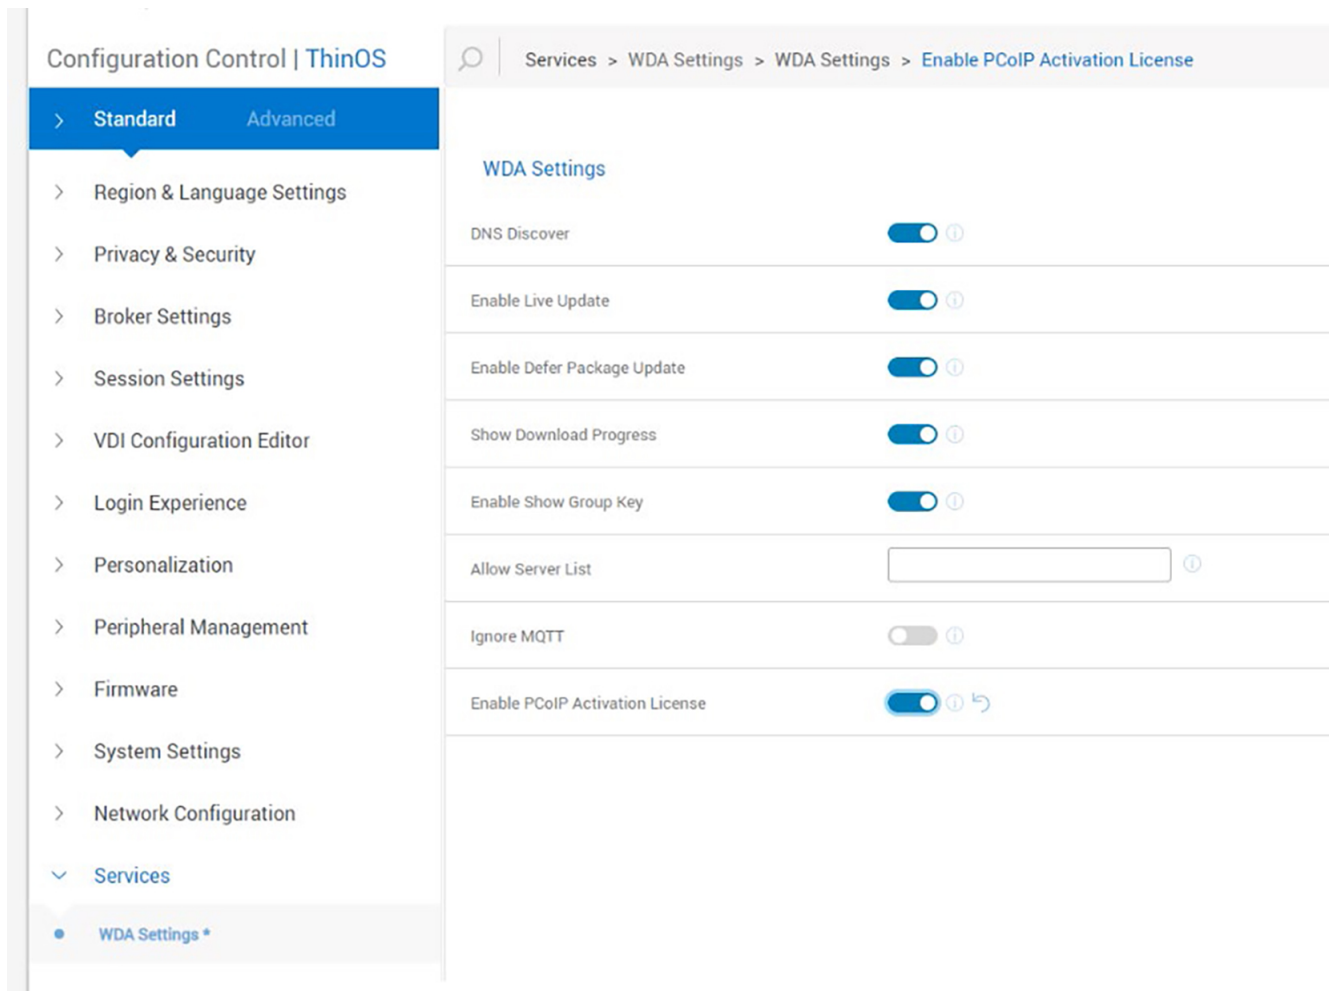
Configuration Control | ThinOS

Services > WDA Settings > WDA Settings > Enable PCoIP Activation License

Standard Advanced

Region & Language Settings

Privacy & Security

Broker Settings

Session Settings

VDI Configuration Editor

Login Experience

Personalization

Peripheral Management

Firmware

System Settings

Network Configuration

Services

WDA Settings *

WDA Settings

DNS Discover

Enable Live Update

Enable Defer Package Update

Show Download Progress

Enable Show Group Key

Allow Server List

Ignore MQTT

Enable PCoIP Activation License